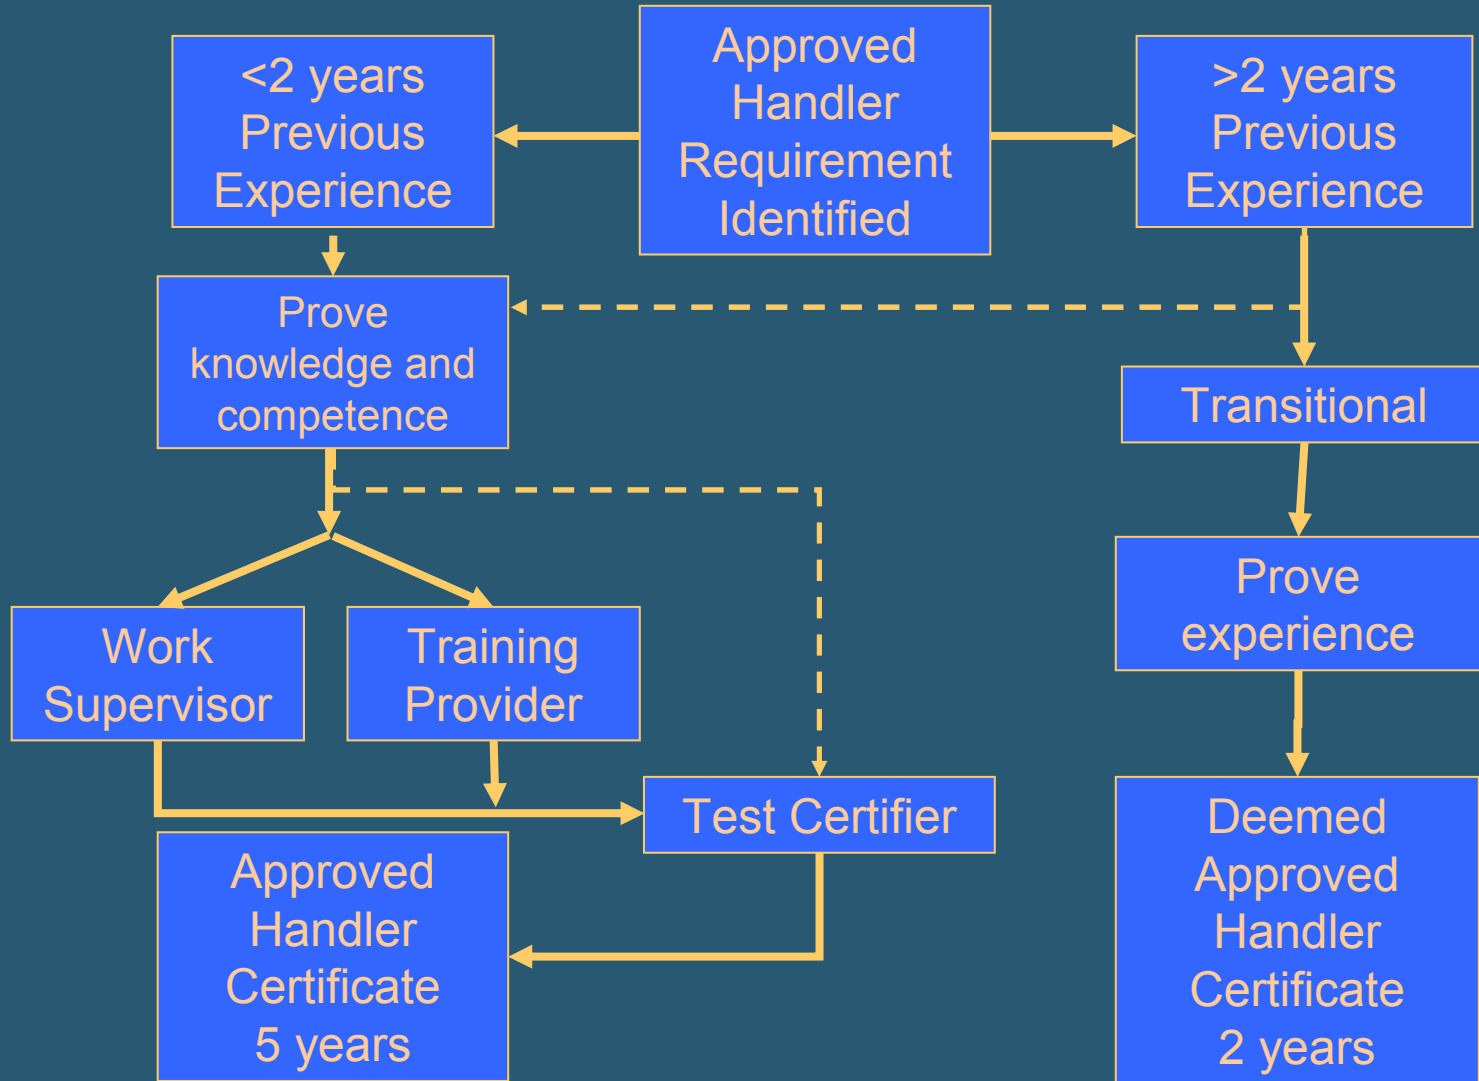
Approved Handler Requirement Identified

<2 years Previous Experience

>2 years Previous Experience

Prove knowledge and competence

Transitional

Prove experience

Work Supervisor

Training Provider

Test Certifier

Approved Handler Certificate 5 years

Deemed Approved Handler Certificate 2 years